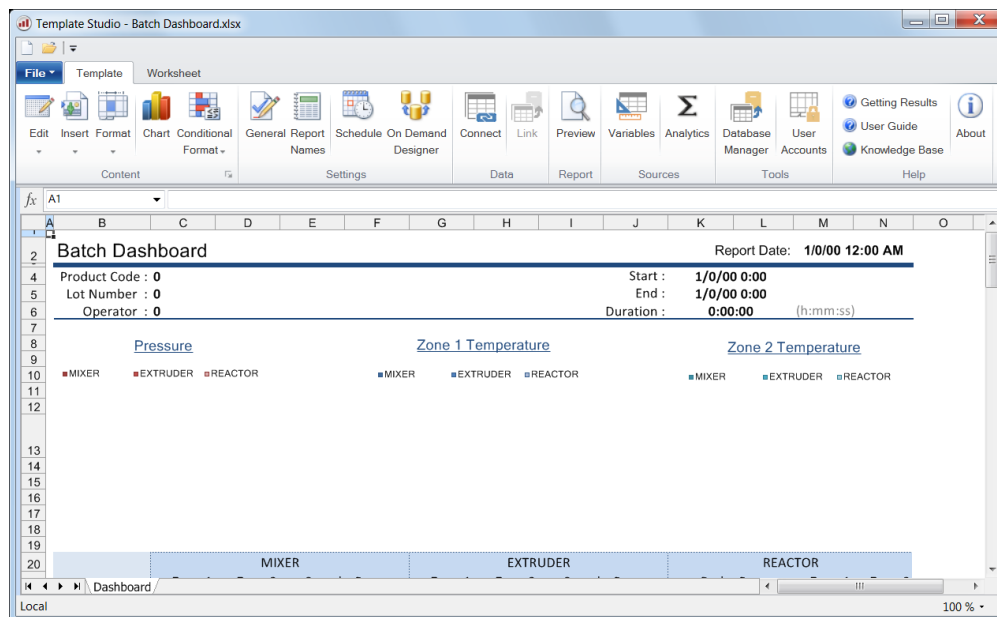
Template Studio - Batch Dashboard.xlsx

File
Template
Worksheet

Edit
Insert
Format
Chart
Conditional Format
General
Report Names
Schedule
On Demand Designer
Connect
Link
Preview
Variables
Analytics
Database Manager
User Accounts
Getting Results
User Guide
Knowledge Base
About

Content
Settings
Data
Report
Sources
Tools
Help

$fx$ A1

| | A | B | C | D | E | F | G | H | I | J | K | L | M | N | O |
|---|---|---|---|---|---|---|---|---|---|---|---|---|---|---|---|

Batch Dashboard
Report Date: 1/0/00 12:00 AM

Product Code : 0
Lot Number : 0
Operator : 0

Start : 1/0/00 0:00
End : 1/0/00 0:00
Duration : 0:00:00 (h:mm:ss)

Pressure
MIXER EXTRUDER REACTOR

Zone 1 Temperature
MIXER EXTRUDER REACTOR

Zone 2 Temperature
MIXER EXTRUDER REACTOR

MIXER
EXTRUDER
REACTOR

1 2 4 5 6 7 8 9 10 11 12 13 14 15 16 17 18 19 20

Dashboard

Local
100 %